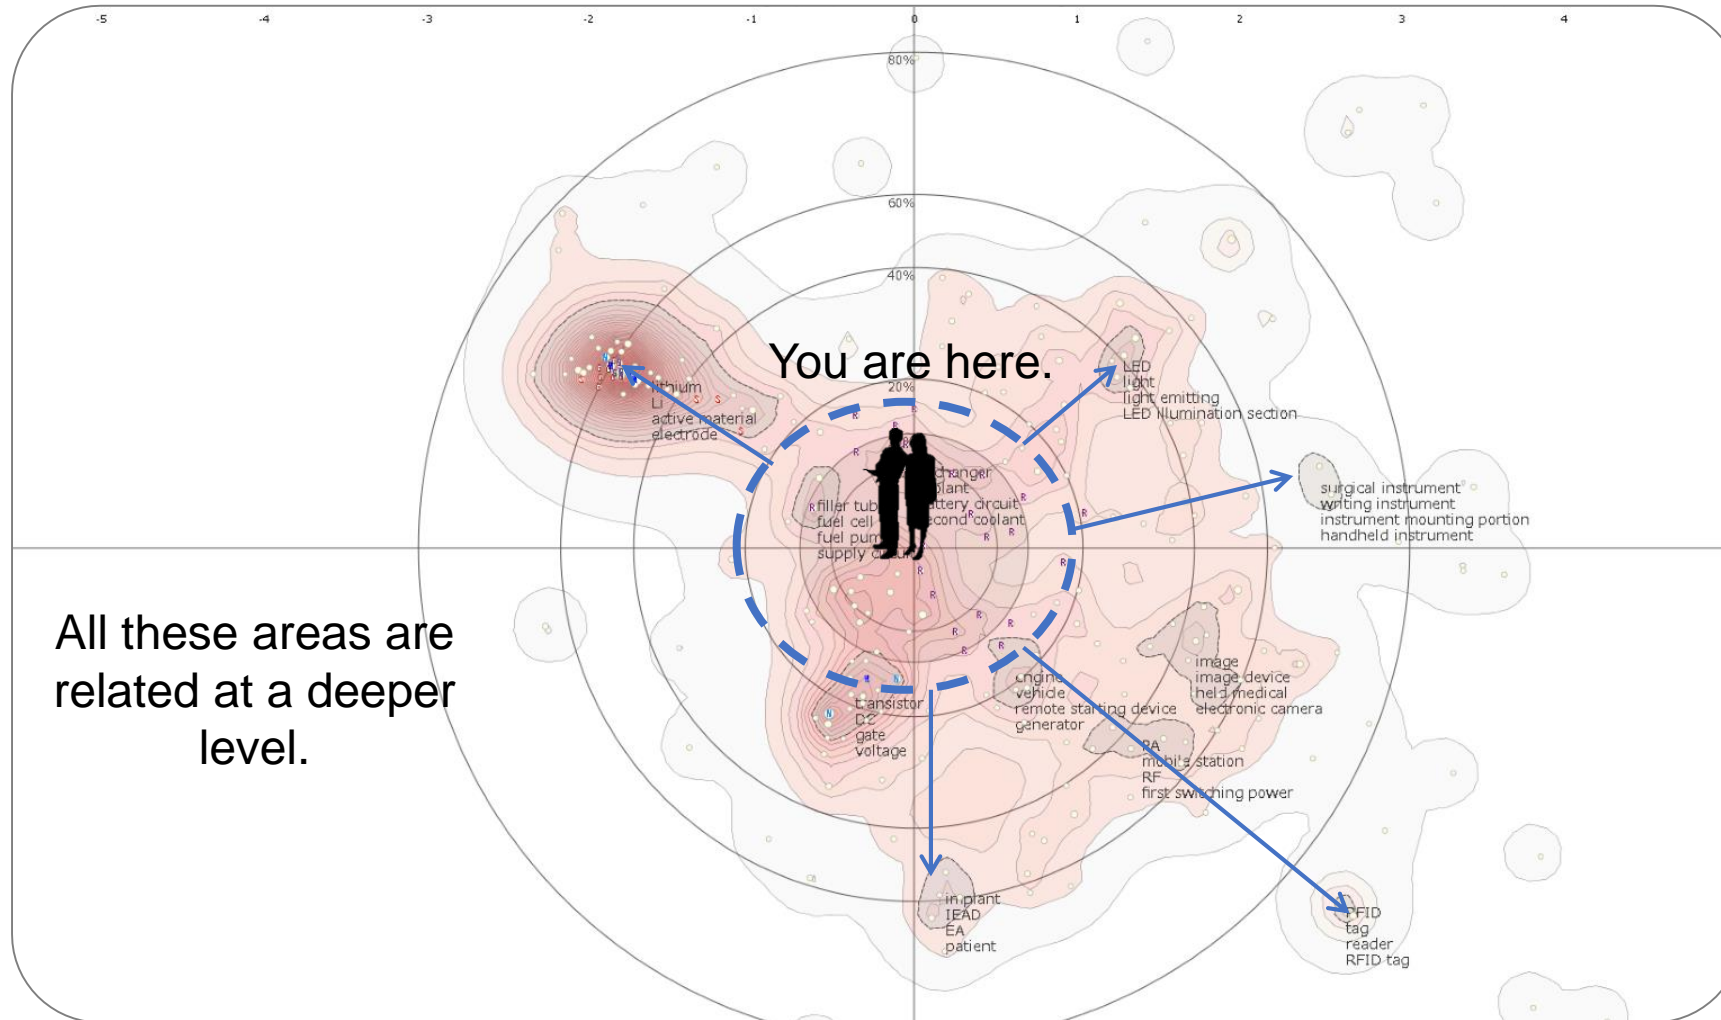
-5 -4 -3 -2 -1 0 1 2 3 4

80%

60%

40%

20%

You are here.

lithium
Li
active material
electrode

LED
light
light emitting
LED illumination section

changer
plant
battery circuit
second coolant

filler tub
fuel cell
fuel pum
supply c

surgical instrument
writing instrument
instrument mounting portion
handheld instrument

All these areas are related at a deeper level.

image
image device
held medical
electronic camera

engine
vehicle
remote starting device
generator

transistor
DC
gate
voltage

PA
mobile station
RF
first switching power

implant
IEAD
EA
patient

RFID
tag
reader
RFID tag